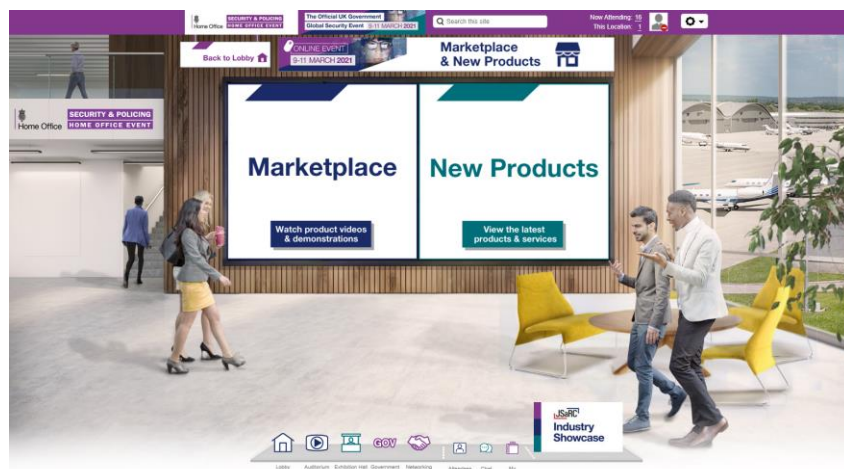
Home Office SECURITY & POLICING HOME OFFICE EVENT

The Official UK Government Global Security Event 9-11 MARCH 2021

Search this site

Now Attending: 16
This Location: 1

Back to Lobby

ONLINE EVENT 9-11 MARCH 2021

Marketplace & New Products

Home Office SECURITY & POLICING HOME OFFICE EVENT

Marketplace

Watch product videos & demonstrations

New Products

View the latest products & services

JSaRC Industry Showcase

GOV

Lobby Auditorium Exhibition Hall Government Networking Attendees Chat My